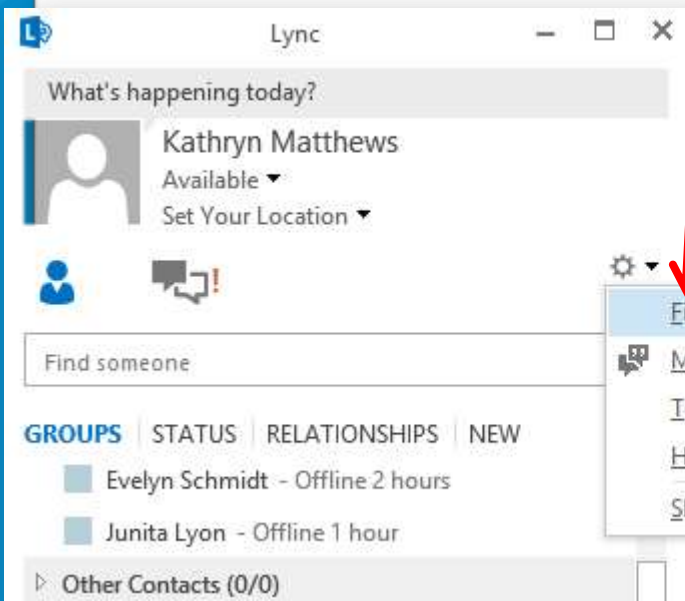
Lync

What's happening today?

Kathryn Matthews

Available

Set Your Location

Find someone

GROUPS | STATUS | RELATIONSHIPS | NEW

Evelyn Schmidt - Offline 2 hours

Junita Lyon - Offline 1 hour

Other Contacts (0/0)

F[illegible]

M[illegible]

T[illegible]

H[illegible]

S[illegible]